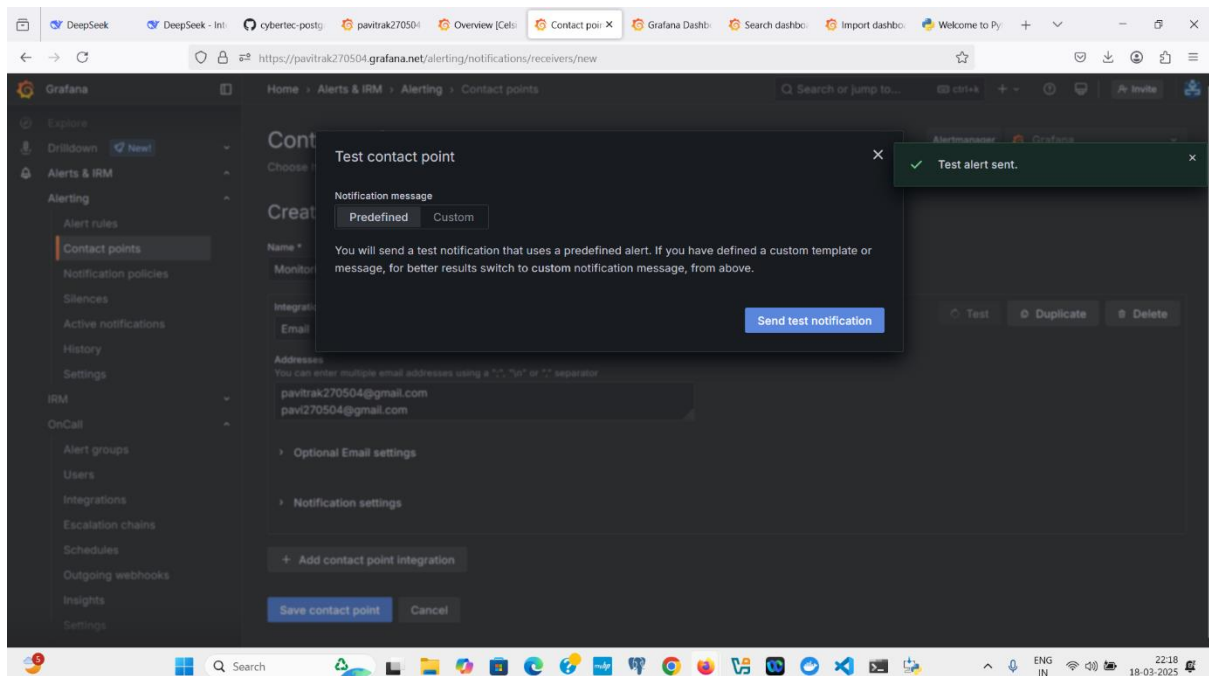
DeepSeek | DeepSeek - Int | cybertec-postg | pavitrak27050 | Overview [Cels | Contact poi ✕ | Grafana Dashb | Search dashbo | Import dashbo | Welcome to Py | +

https://pavitrak270504.grafana.net/alerting/notifications/receivers/new

Grafana

Home › Alerts & IRM › Alerting › Contact points

Search or jump to... ctrl+k

Invite

Explore
Drilldown New!
Alerts & IRM
Alerting
Alert rules
Contact points
Notification policies
Silences
Active notifications
History
Settings
IRM
OnCall
Alert groups
Users
Integrations
Escalation chains
Schedules
Outgoing webhooks
Insights
Settings

Cont
Choose

Creat

Name *
Monitor

Integrati
Email

Addresses
You can enter multiple email addresses using a ";", "\n" or "," separator
pavitrak270504@gmail.com
pavi270504@gmail.com

› Optional Email settings

› Notification settings

+ Add contact point integration

Save contact point   Cancel

Alertmanager   Grafana

Test   Duplicate   Delete

Test contact point ✕

Notification message
Predefined   Custom

You will send a test notification that uses a predefined alert. If you have defined a custom template or message, for better results switch to custom notification message, from above.

Send test notification

✓ Test alert sent. ×

Search

ENG IN   22:18   18-03-2025